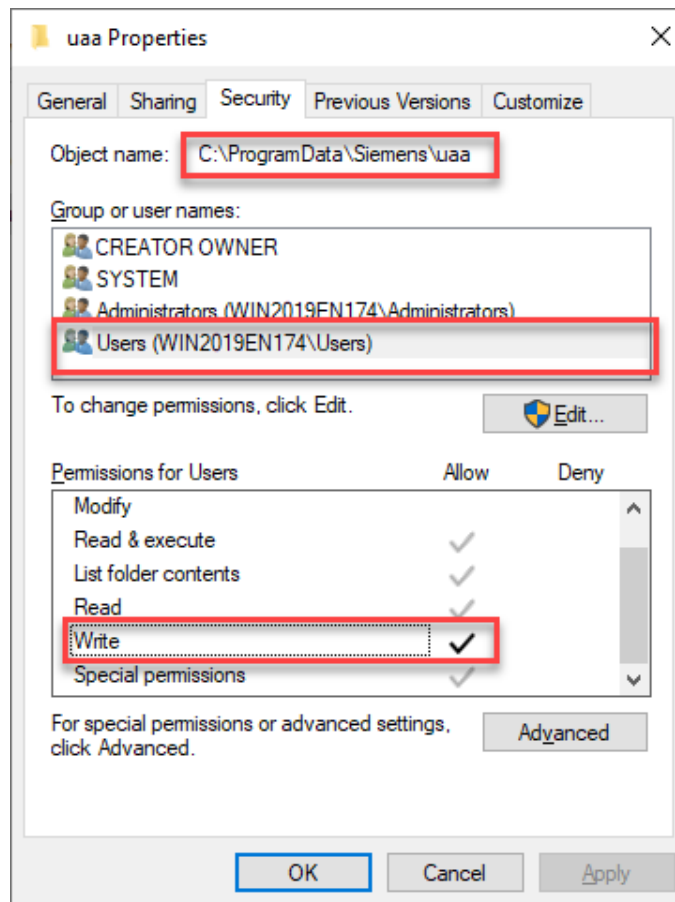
uaa Properties

General | Sharing | Security | Previous Versions | Customize

Object name: C:\ProgramData\Siemens\uaa

Group or user names:

CREATOR OWNER
SYSTEM
Administrators (WIN2019EN174\Administrators)
Users (WIN2019EN174\Users)

To change permissions, click Edit.

Edit...

| Permissions for Users | Allow | Deny |
|---|---|---|
| Modify | | |
| Read & execute | ✓ | |
| List folder contents | ✓ | |
| Read | ✓ | |
| Write | ✓ | |
| Special permissions | ✓ | |

For special permissions or advanced settings, click Advanced.

Advanced

OK | Cancel | Apply